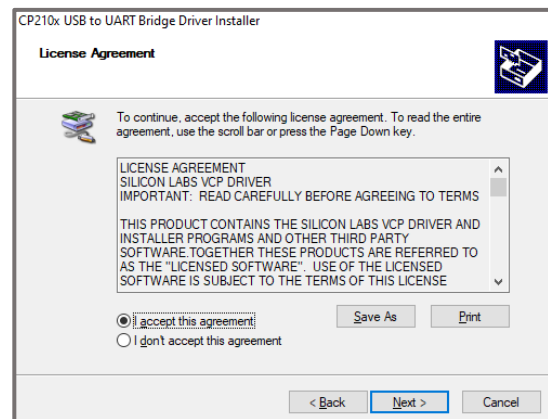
CP210x USB to UART Bridge Driver Installer

License Agreement

To continue, accept the following license agreement. To read the entire agreement, use the scroll bar or press the Page Down key.

LICENSE AGREEMENT
SILICON LABS VCP DRIVER
IMPORTANT: READ CAREFULLY BEFORE AGREEING TO TERMS

THIS PRODUCT CONTAINS THE SILICON LABS VCP DRIVER AND INSTALLER PROGRAMS AND OTHER THIRD PARTY SOFTWARE.TOGETHER THESE PRODUCTS ARE REFERRED TO AS THE "LICENSED SOFTWARE". USE OF THE LICENSED SOFTWARE IS SUBJECT TO THE TERMS OF THIS LICENSE

I accept this agreement

I don't accept this agreement

Save As

Print

< Back

Next >

Cancel